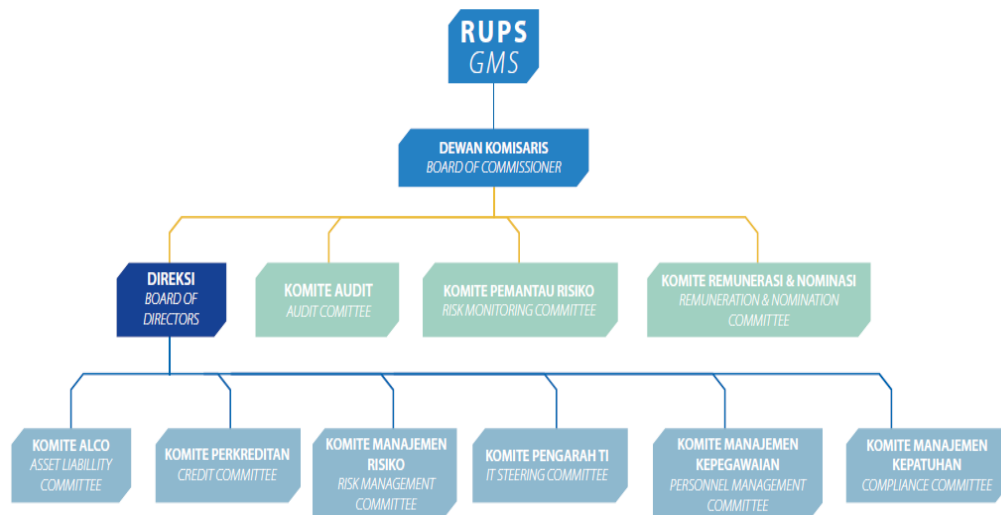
RUPS
GMS

DEWAN KOMISARIS
BOARD OF COMMISSIONER

DIREKSI
BOARD OF DIRECTORS

KOMITE AUDIT
AUDIT COMITTEE

KOMITE PEMANTAU RISIKO
RISK MONITORING COMMITTEE

KOMITE REMUNERASI & NOMINASI
REMUNERATION & NOMINATION COMMITTEE

KOMITE ALCO
ASSET LIABILLITY COMMITTEE

KOMITE PERKREDITAN
CREDIT COMMITTEE

KOMITE MANAJEMEN RISIKO
RISK MANAGEMENT COMMITTEE

KOMITE PENGARAH TI
IT STEERING COMMITTEE

KOMITE MANAJEMEN KEPEGAWAIAN
PERSONNEL MANAGEMENT COMMITTEE

KOMITE MANAJEMEN KEPATUHAN
COMPLIANCE COMMITTEE